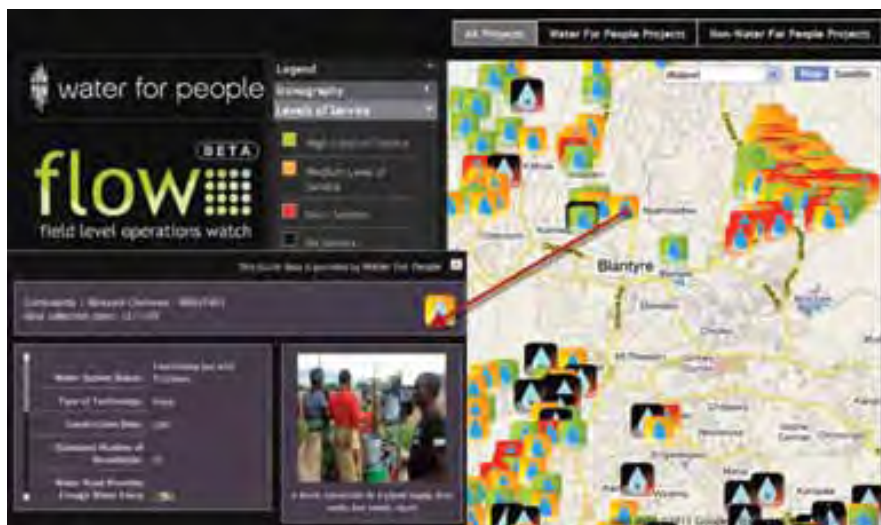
All Projects | Water For People Projects | Non-Water For People Projects

water for people

flow BETA

field level operations watch

Legend
Geography
Levels of Service
High Level of Service
Medium Level of Service
Basic Service
No Service

Malawi
Map Satellite

This point data is provided by Water For People

Community : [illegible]
Data collection date: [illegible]

Water System Status: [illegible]
Type of Technology: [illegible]
Construction Date: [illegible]
Estimated Number of Households: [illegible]
Water Point Provides Enough Water Every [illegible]

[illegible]

Blantyre